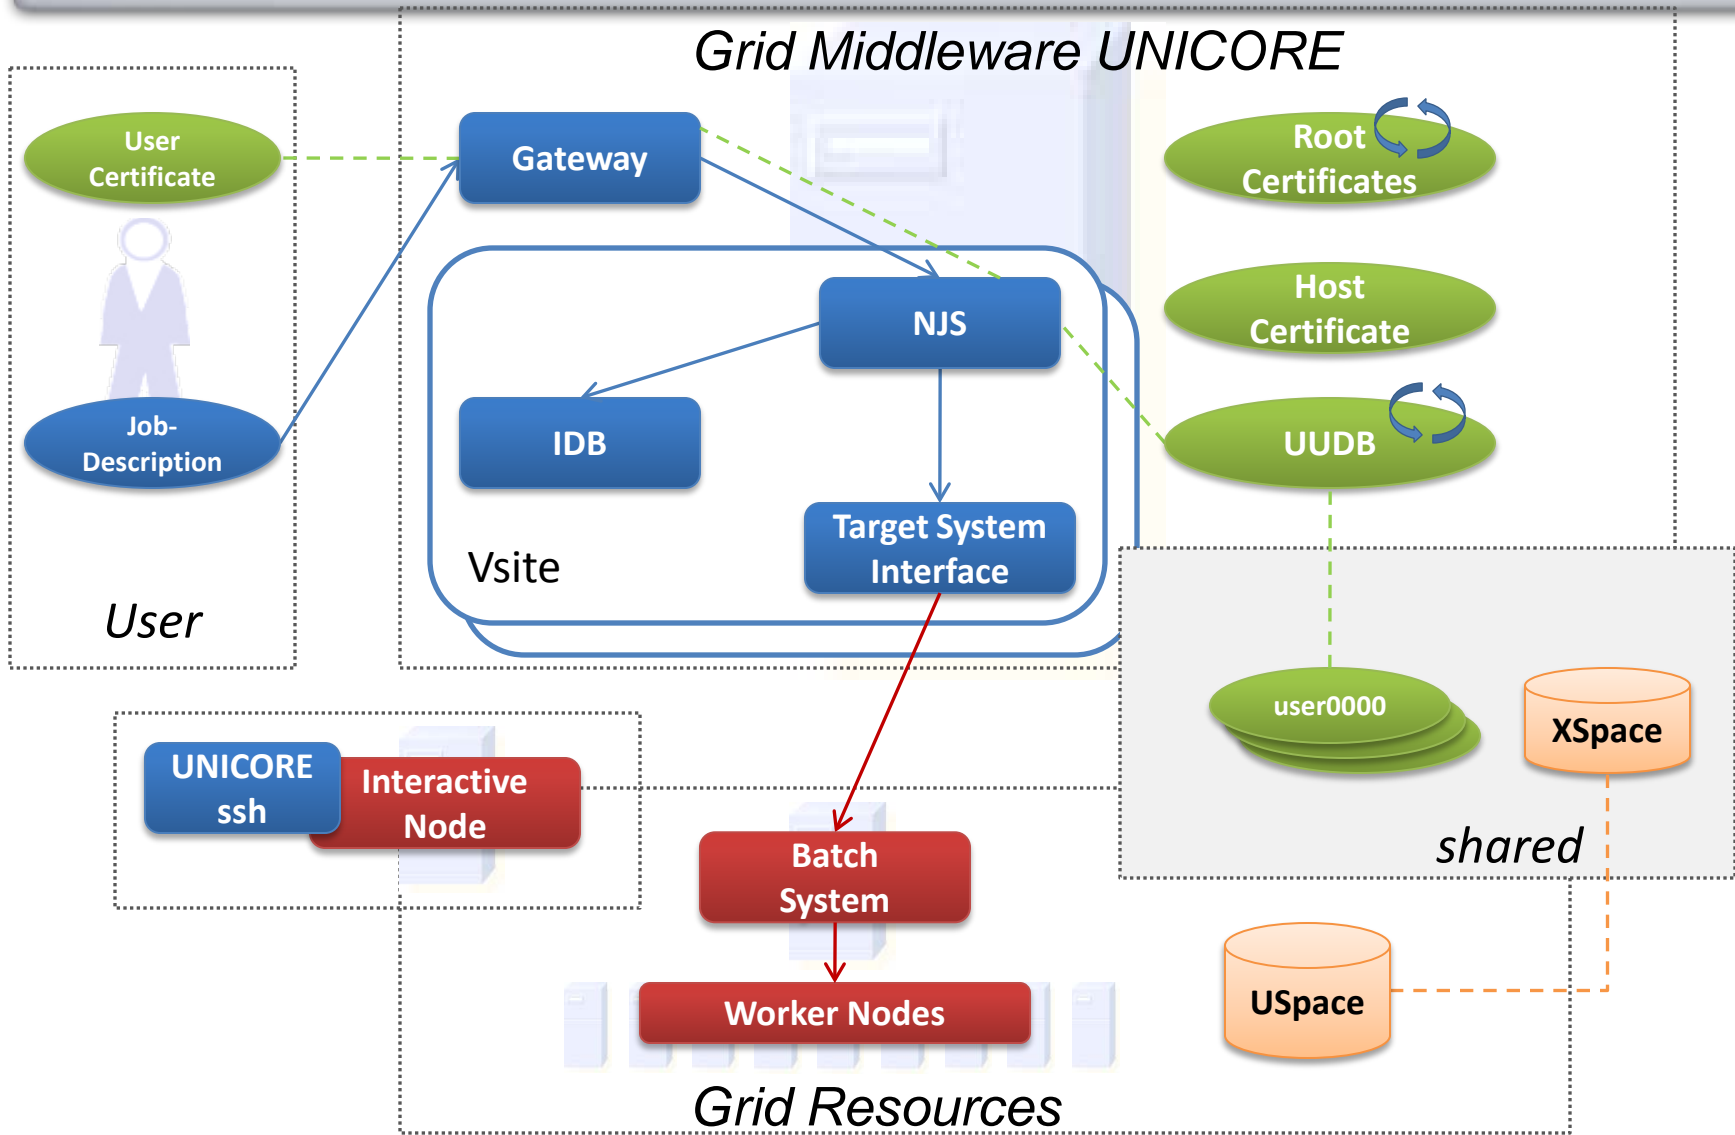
Grid Middleware UNICORE

User Certificate

Job-Description

User

Gateway

NJS

IDB

Target System Interface

Vsite

Root Certificates

Host Certificate

UUDB

user0000

XSpace

shared

UNICORE ssh

Interactive Node

Batch System

Worker Nodes

USpace

Grid Resources